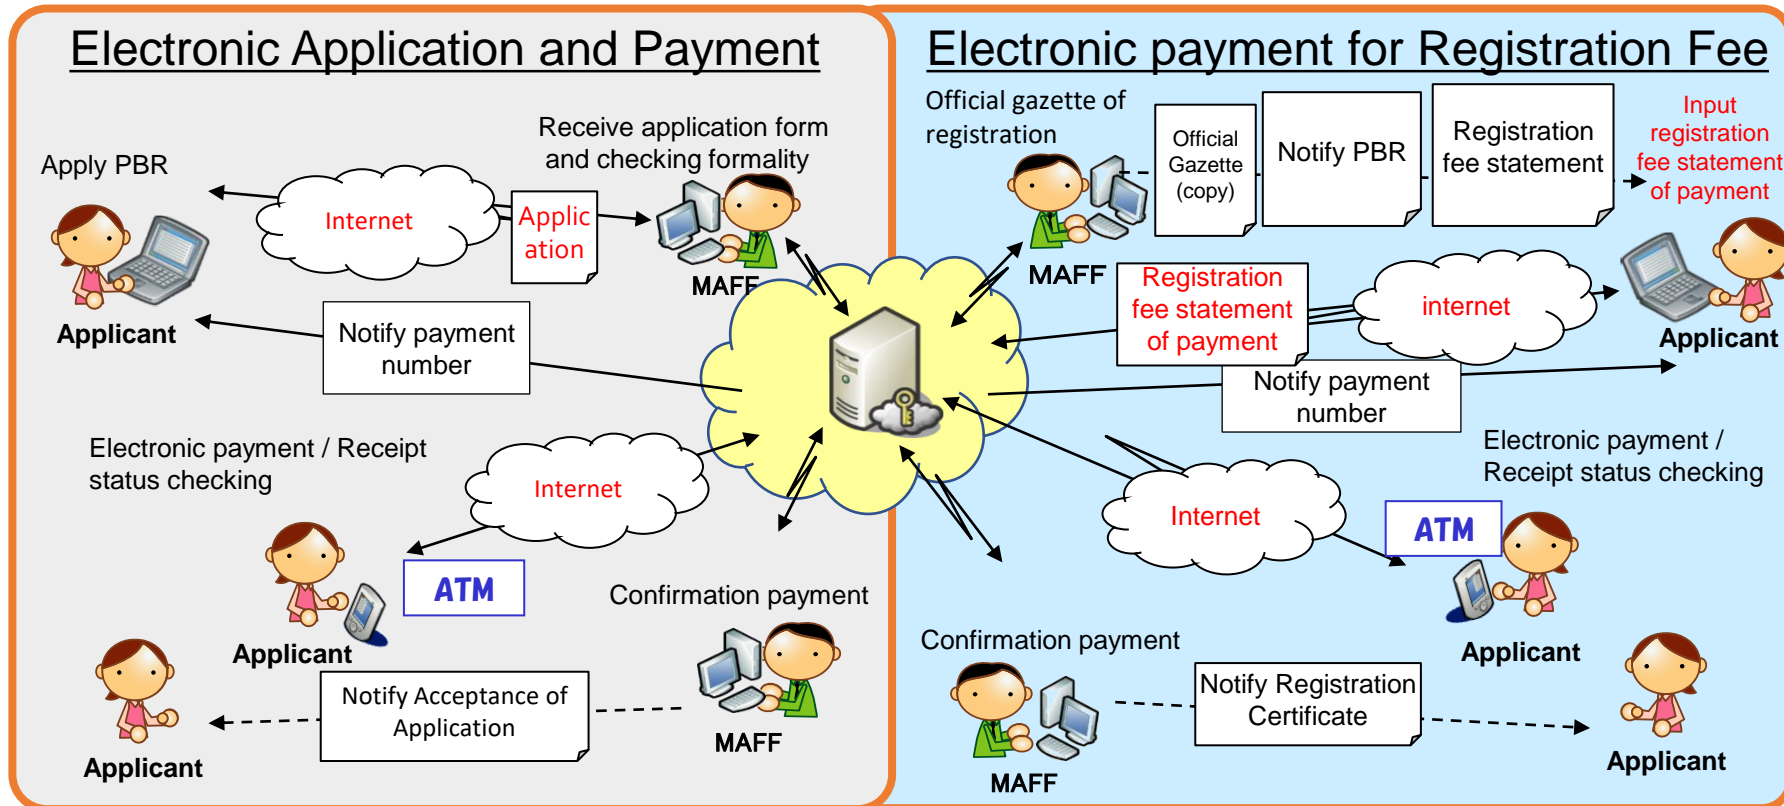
Electronic Application and Payment

Apply PBR

Internet

Receive application form and checking formality

Application

MAFF

Applicant

Notify payment number

Electronic payment / Receipt status checking

Internet

Applicant

ATM

Confirmation payment

MAFF

Applicant

Notify Acceptance of Application

Electronic payment for Registration Fee

Official gazette of registration

Official Gazette (copy)

Notify PBR

Registration fee statement

Input registration fee statement of payment

MAFF

Registration fee statement of payment

internet

Applicant

Notify payment number

Electronic payment / Receipt status checking

Internet

ATM

Applicant

Confirmation payment

Notify Registration Certificate

MAFF

Applicant